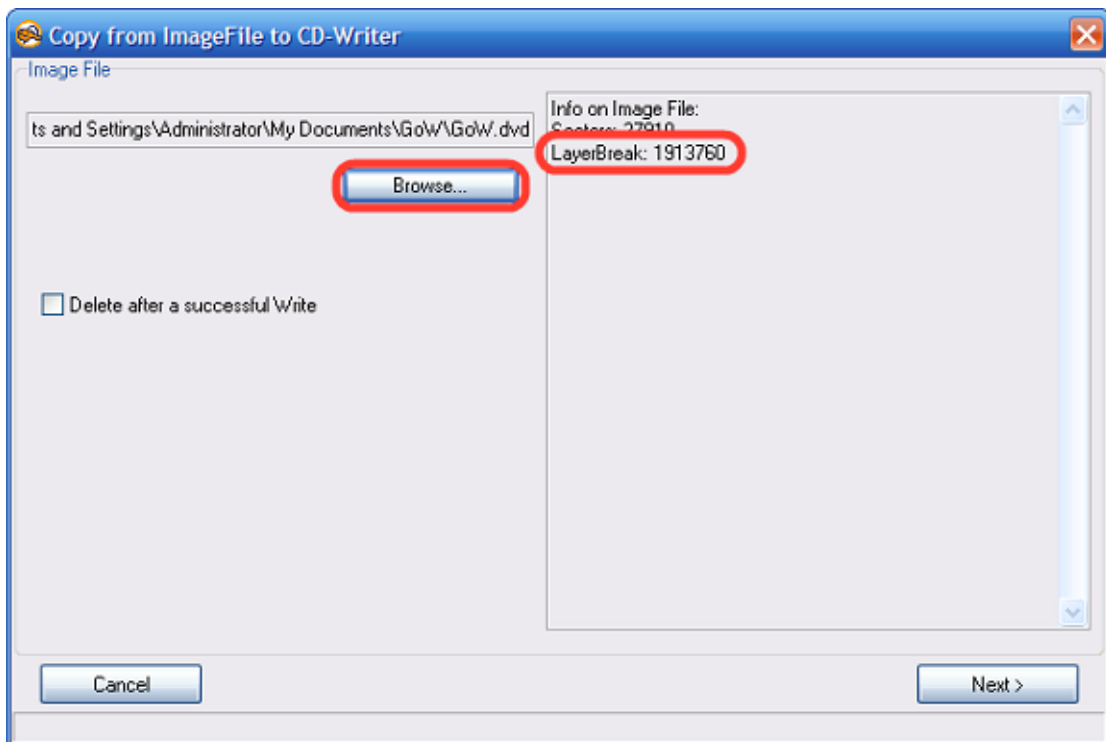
Copy from ImageFile to CD-Writer

Image File

ts and Settings\Administrator\My Documents\GoW\GoW.dvd

Browse...

Delete after a successful Write

Info on Image File:
Sectors: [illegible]
LayerBreak: 1913760

Cancel

Next >